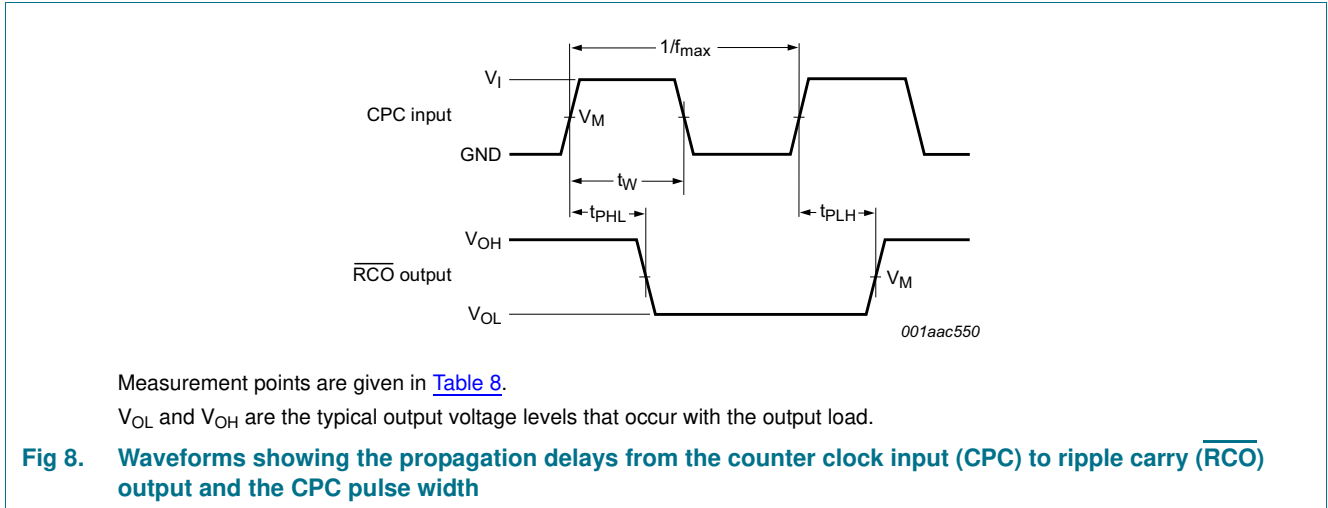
$1/f_{max}$

$V_I$

CPC input

$V_M$

GND

$t_W$

$t_{PHL}$

$t_{PLH}$

$V_{OH}$

$\overline{RCO}$ output

$V_M$

$V_{OL}$

001aac550

Measurement points are given in Table 8.

$V_{OL}$ and $V_{OH}$ are the typical output voltage levels that occur with the output load.

Fig 8. Waveforms showing the propagation delays from the counter clock input (CPC) to ripple carry ($\overline{RCO}$) output and the CPC pulse width